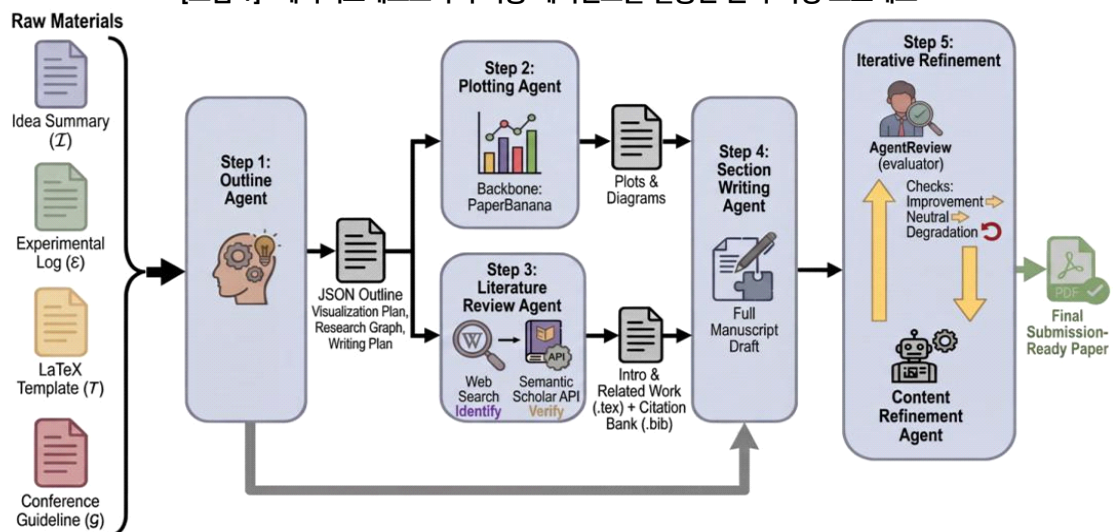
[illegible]

Raw Materials

Idea Summary ($\mathcal{I}$)

Experimental Log ($\mathcal{E}$)

LaTeX Template ($\mathcal{T}$)

Conference Guideline ($\mathcal{G}$)

Step 1: Outline Agent

JSON Outline
Visualization Plan, Research Graph, Writing Plan

Step 2: Plotting Agent

Backbone: PaperBanana

Plots & Diagrams

Step 3: Literature Review Agent

Web Search
Identify

API

Semantic Scholar API
Verify

Intro & Related Work (.tex) + Citation Bank (.bib)

Step 4: Section Writing Agent

Full Manuscript Draft

Step 5: Iterative Refinement

AgentReview (evaluator)

Checks:
Improvement
Neutral
Degradation

Content Refinement Agent

PDF

Final Submission-Ready Paper